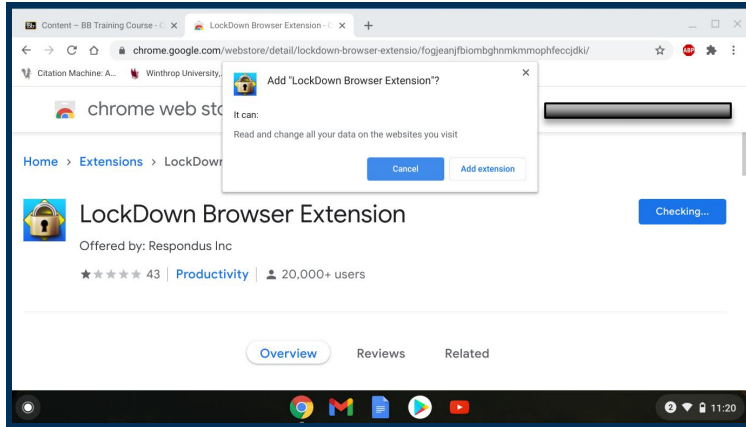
Content - BB Training Course - C ×
LockDown Browser Extension - C ×
+

chrome.google.com/webstore/detail/lockdown-browser-extensio/fogjeanjfbiombghnmkmmophfeccjdki/

Citation Machine: A... Winthrop University...

chrome web sto

Add "LockDown Browser Extension"?

It can:

Read and change all your data on the websites you visit

Cancel
Add extension

Home › Extensions › LockDown

LockDown Browser Extension

Checking...

Offered by: Respondus Inc

43 | Productivity | 20,000+ users

Overview
Reviews
Related

2
11:20